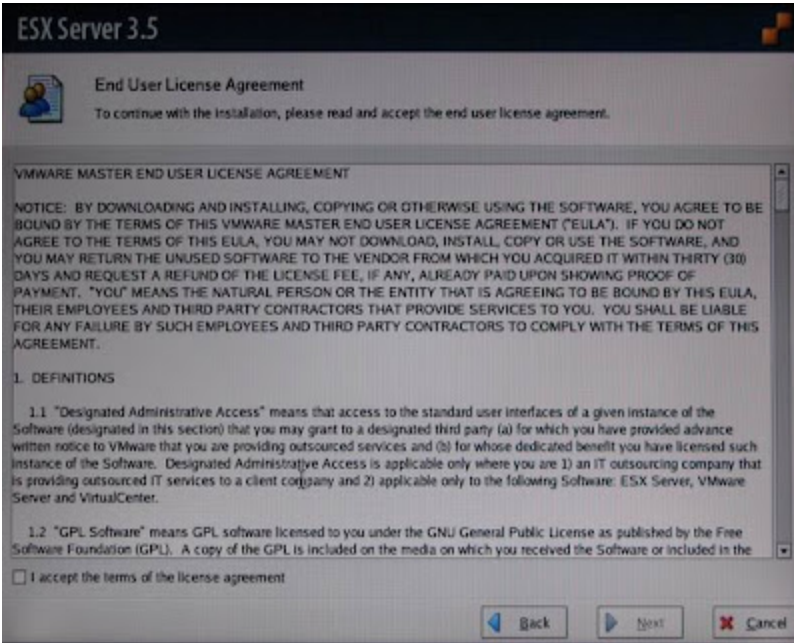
ESX Server 3.5

End User License Agreement

To continue with the installation, please read and accept the end user license agreement.

VMWARE MASTER END USER LICENSE AGREEMENT

NOTICE: BY DOWNLOADING AND INSTALLING, COPYING OR OTHERWISE USING THE SOFTWARE, YOU AGREE TO BE BOUND BY THE TERMS OF THIS VMWARE MASTER END USER LICENSE AGREEMENT ("EULA"). IF YOU DO NOT AGREE TO THE TERMS OF THIS EULA, YOU MAY NOT DOWNLOAD, INSTALL, COPY OR USE THE SOFTWARE, AND YOU MAY RETURN THE UNUSED SOFTWARE TO THE VENDOR FROM WHICH YOU ACQUIRED IT WITHIN THIRTY (30) DAYS AND REQUEST A REFUND OF THE LICENSE FEE, IF ANY, ALREADY PAID UPON SHOWING PROOF OF PAYMENT. "YOU" MEANS THE NATURAL PERSON OR THE ENTITY THAT IS AGREEING TO BE BOUND BY THIS EULA, THEIR EMPLOYEES AND THIRD PARTY CONTRACTORS THAT PROVIDE SERVICES TO YOU. YOU SHALL BE LIABLE FOR ANY FAILURE BY SUCH EMPLOYEES AND THIRD PARTY CONTRACTORS TO COMPLY WITH THE TERMS OF THIS AGREEMENT.

1. DEFINITIONS

1.1 "Designated Administrative Access" means that access to the standard user interfaces of a given instance of the Software (designated in this section) that you may grant to a designated third party (a) for which you have provided advance written notice to VMware that you are providing outsourced services and (b) for whose dedicated benefit you have licensed such instance of the Software. Designated Administrative Access is applicable only where you are 1) an IT outsourcing company that is providing outsourced IT services to a client company and 2) applicable only to the following Software: ESX Server, VMware Server and VirtualCenter.

1.2 "GPL Software" means GPL software licensed to you under the GNU General Public License as published by the Free Software Foundation (GPL). A copy of the GPL is included on the media on which you received the Software or included in the

I accept the terms of the license agreement

Back

Next

Cancel